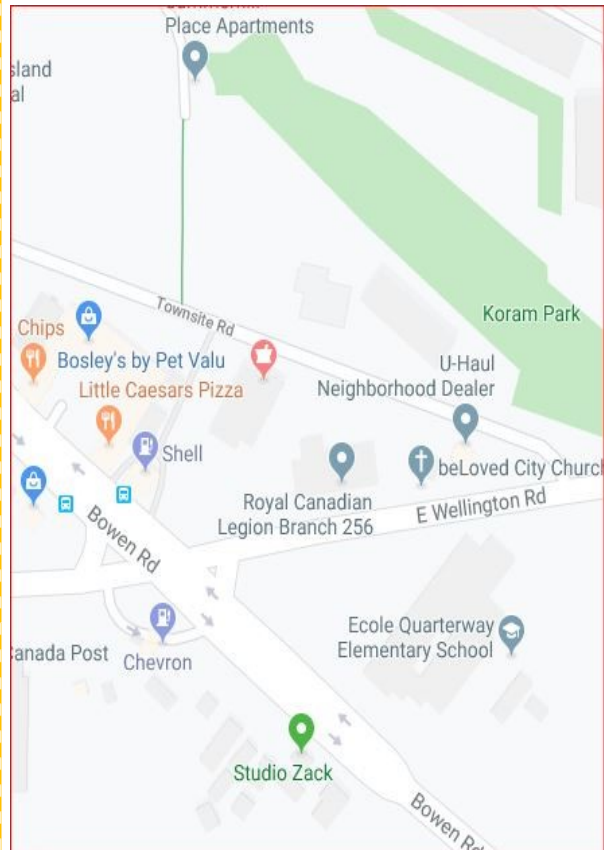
Place Apartments
sland
al
Koram Park
Townsite Rd
Chips
Bosley's by Pet Valu
U-Haul
Neighborhood Dealer
Little Caesars Pizza
Shell
beLoved City Church
Royal Canadian
Legion Branch 256
E Wellington Rd
Bowen Rd
Ecole Quarterway
Elementary School
Canada Post
Chevron
Studio Zack
Bowen Rd